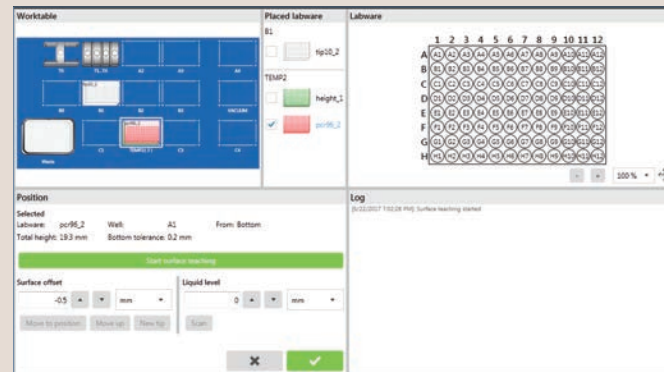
Worktable

T1 T2 T3 A3 A4
B1 B2 B3 VACUUM
Waste C1 TEMP2 C3 C4

Placed labware

B1

tip10_2

TEMP2

height_1

pcr96_2

Labware

1 2 3 4 5 6 7 8 9 10 11 12

A
B
C
D
E
F
G
H

100 %

Position

Selected

Labware: pcr96_2 Well: A1 From: Bottom

Total height: 19.3 mm Bottom tolerance: 0.2 mm

Start surface teaching

Surface offset

-0.5 mm

Move to position Move up New tip

Liquid level

0 mm

Scan

Log

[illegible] Surface teaching started